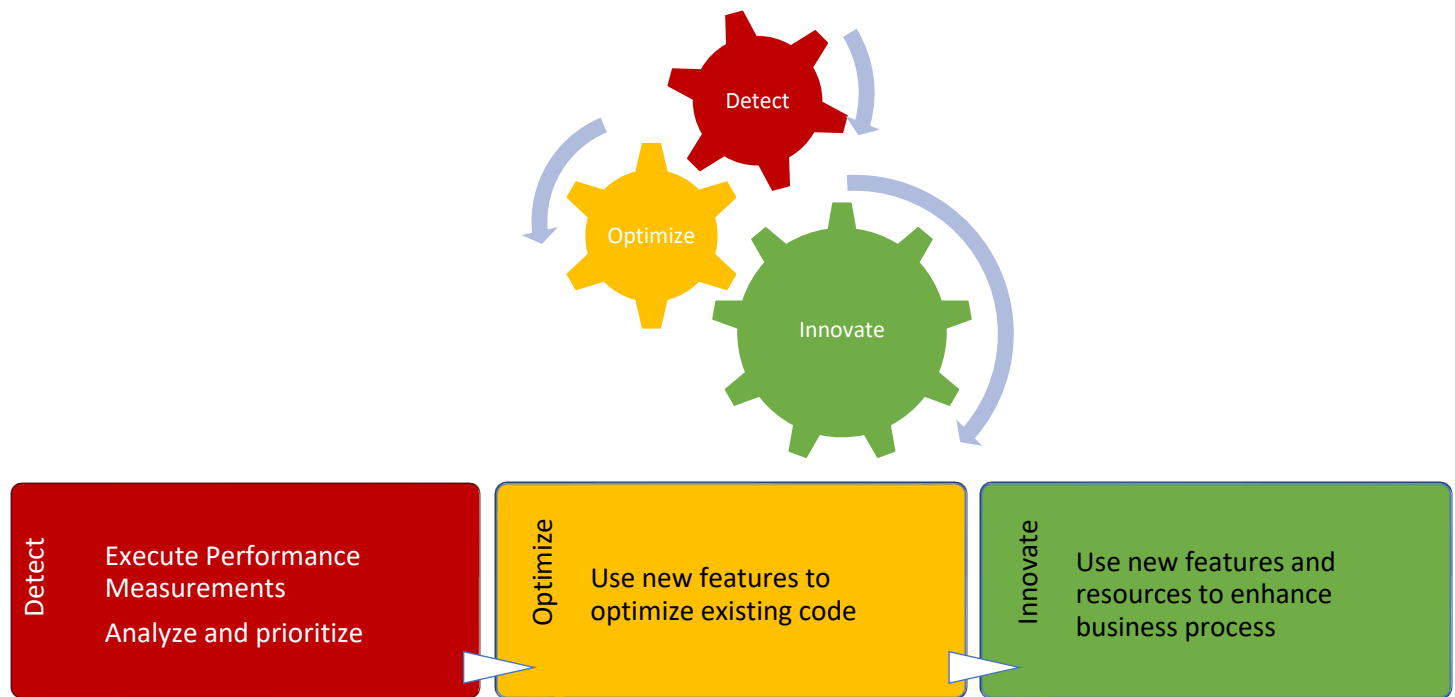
Detect

Optimize

Innovate

Detect

Execute Performance Measurements

Analyze and prioritize

Optimize

Use new features to optimize existing code

Innovate

Use new features and resources to enhance business process